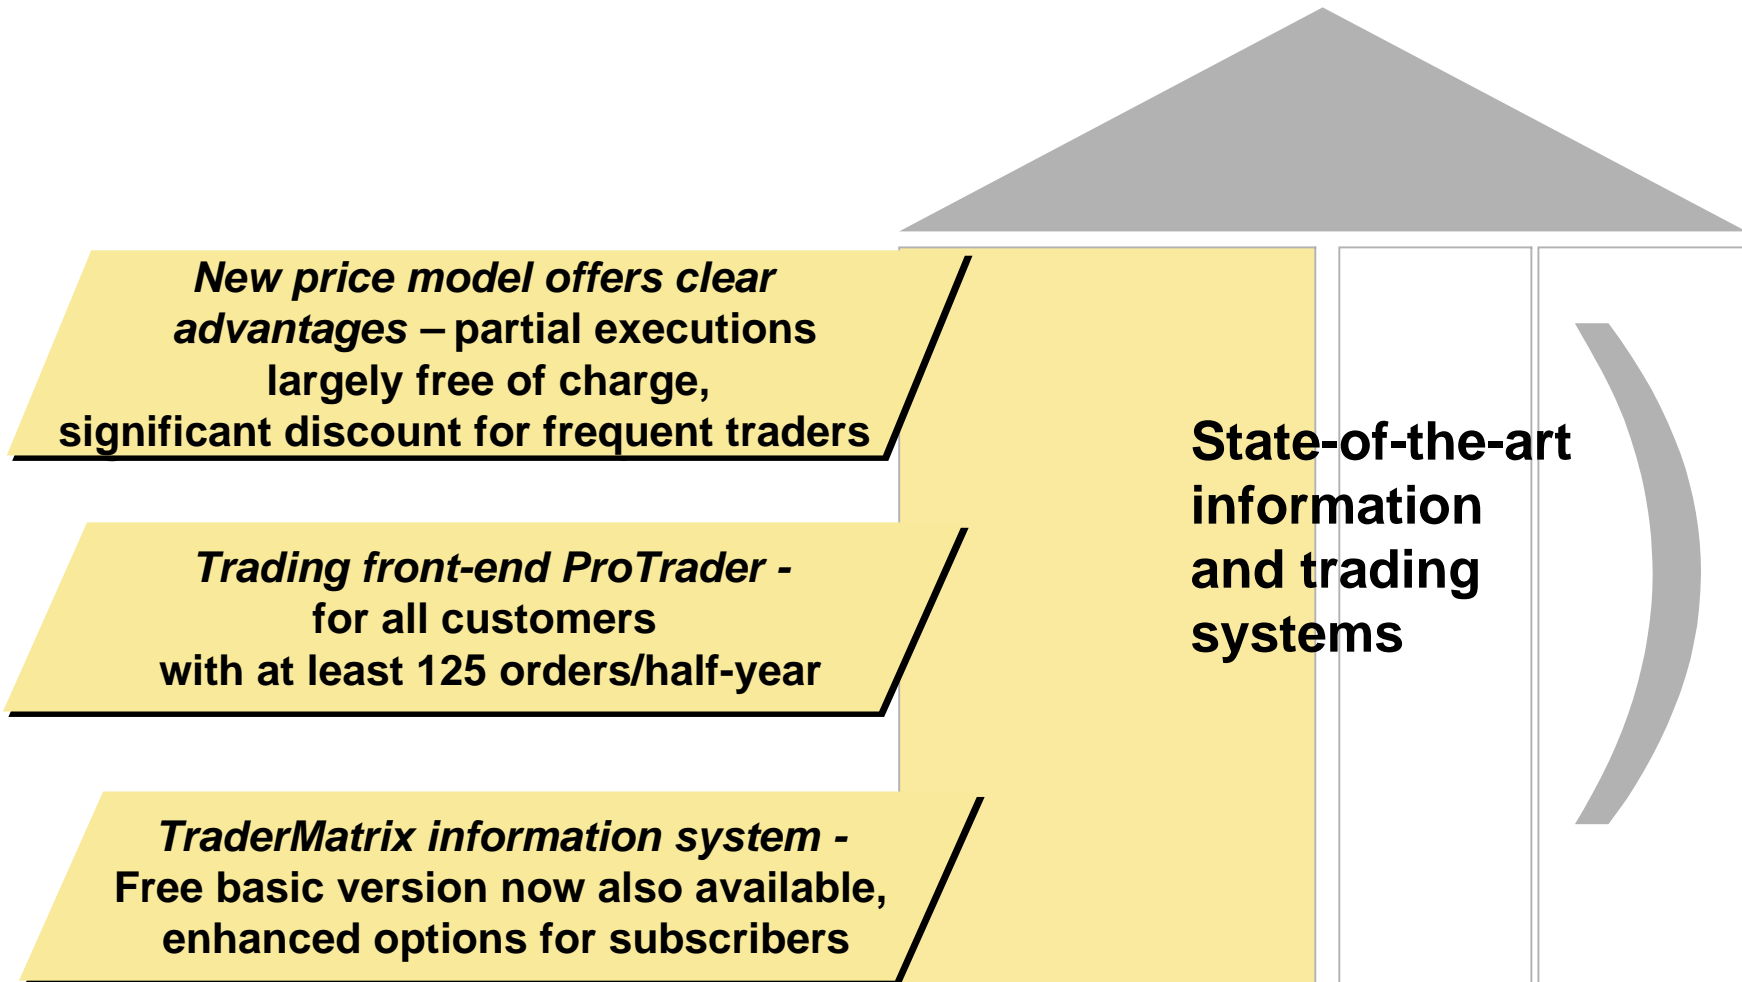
New price model offers clear advantages – partial executions largely free of charge, significant discount for frequent traders

Trading front-end ProTrader - for all customers with at least 125 orders/half-year

TraderMatrix information system - Free basic version now also available, enhanced options for subscribers

State-of-the-art information and trading systems